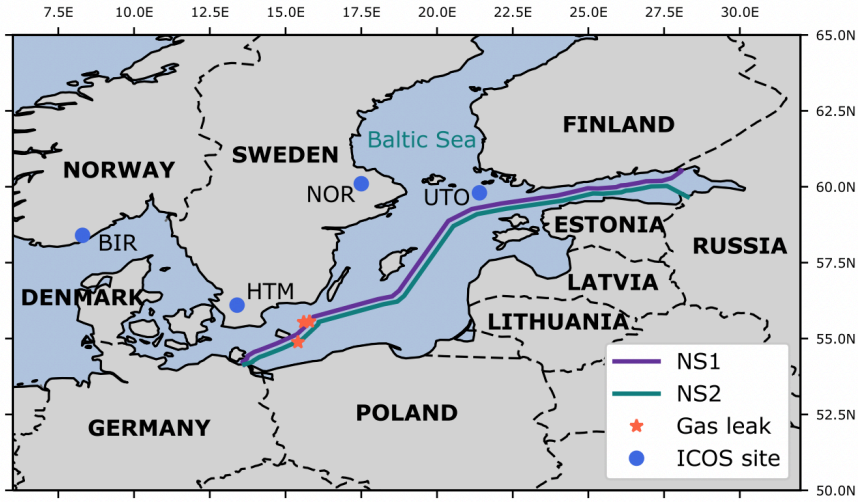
7.5E 10.0E 12.5E 15.0E 17.5E 20.0E 22.5E 25.0E 27.5E 30.0E

65.0N
62.5N
60.0N
57.5N
55.0N
52.5N
50.0N

Baltic Sea
FINLAND
SWEDEN
NORWAY
NOR
UTO
ESTONIA
RUSSIA
BIR
LATVIA
DENMARK
HTM
LITHUANIA
POLAND
GERMANY

NS1
NS2
Gas leak
ICOS site